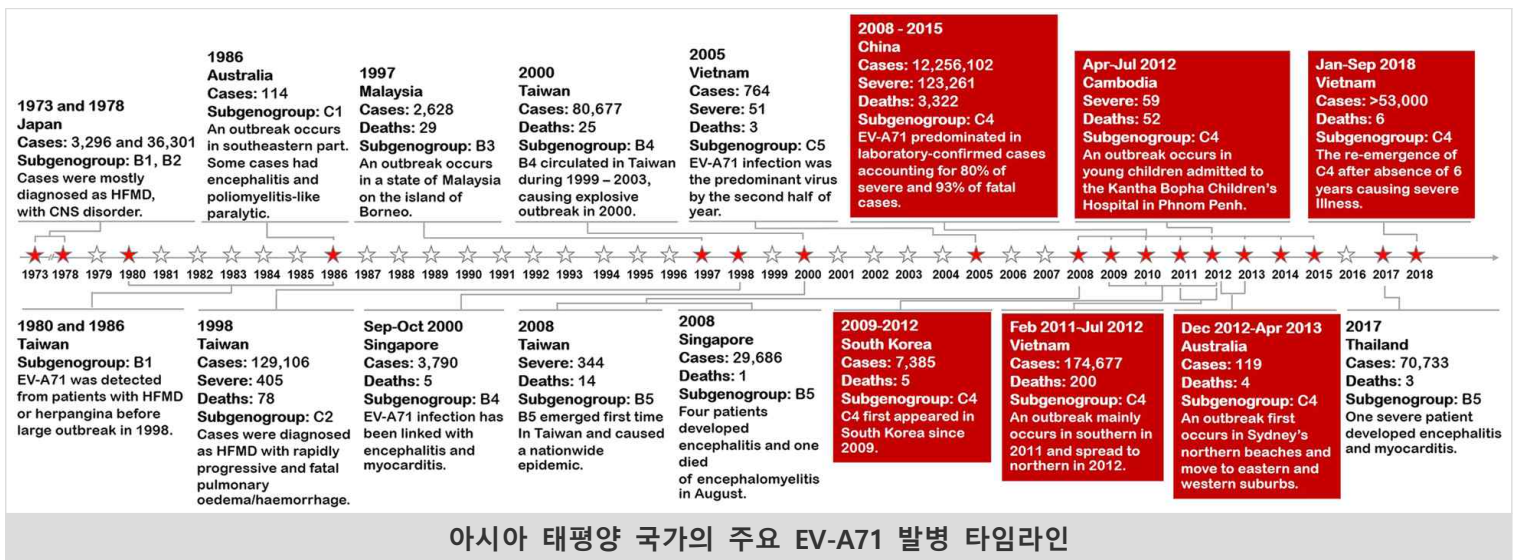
1973 and 1978
Japan
Cases: 3,296 and 36,301
Subgenogroup: B1, B2
Cases were mostly diagnosed as HFMD, with CNS disorder.

1986
Australia
Cases: 114
Subgenogroup: C1
An outbreak occurs in southeastern part. Some cases had encephalitis and poliomyelitis-like paralytic.

1997
Malaysia
Cases: 2,628
Deaths: 29
Subgenogroup: B3
An outbreak occurs in a state of Malaysia on the island of Borneo.

2000
Taiwan
Cases: 80,677
Deaths: 25
Subgenogroup: B4
B4 circulated in Taiwan during 1999 – 2003, causing explosive outbreak in 2000.

2005
Vietnam
Cases: 764
Severe: 51
Deaths: 3
Subgenogroup: C5
EV-A71 infection was the predominant virus by the second half of year.

2008 - 2015
China
Cases: 12,256,102
Severe: 123,261
Deaths: 3,322
Subgenogroup: C4
EV-A71 predominated in laboratory-confirmed cases accounting for 80% of severe and 93% of fatal cases.

Apr-Jul 2012
Cambodia
Severe: 59
Deaths: 52
Subgenogroup: C4
An outbreak occurs in young children admitted to the Kantha Bopha Children's Hospital in Phnom Penh.

Jan-Sep 2018
Vietnam
Cases: >53,000
Deaths: 6
Subgenogroup: C4
The re-emergence of C4 after absence of 6 years causing severe Illness.

1973 1978 1979 1980 1981 1982 1983 1984 1985 1986 1987 1988 1989 1990 1991 1992 1993 1994 1995 1996 1997 1998 1999 2000 2001 2002 2003 2004 2005 2006 2007 2008 2009 2010 2011 2012 2013 2014 2015 2016 2017 2018

1980 and 1986
Taiwan
Subgenogroup: B1
EV-A71 was detected from patients with HFMD or herpangina before large outbreak in 1998.

1998
Taiwan
Cases: 129,106
Severe: 405
Deaths: 78
Subgenogroup: C2
Cases were diagnosed as HFMD with rapidly progressive and fatal pulmonary oedema/haemorrhage.

Sep-Oct 2000
Singapore
Cases: 3,790
Deaths: 5
Subgenogroup: B4
EV-A71 infection has been linked with encephalitis and myocarditis.

2008
Taiwan
Severe: 344
Deaths: 14
Subgenogroup: B5
B5 emerged first time In Taiwan and caused a nationwide epidemic.

2008
Singapore
Cases: 29,686
Deaths: 1
Subgenogroup: B5
Four patients developed encephalitis and one died of encephalomyelitis in August.

2009-2012
South Korea
Cases: 7,385
Deaths: 5
Subgenogroup: C4
C4 first appeared in South Korea since 2009.

Feb 2011-Jul 2012
Vietnam
Cases: 174,677
Deaths: 200
Subgenogroup: C4
An outbreak mainly occurs in southern in 2011 and spread to northern in 2012.

Dec 2012-Apr 2013
Australia
Cases: 119
Deaths: 4
Subgenogroup: C4
An outbreak first occurs in Sydney's northern beaches and move to eastern and western suburbs.

2017
Thailand
Cases: 70,733
Deaths: 3
Subgenogroup: B5
One severe patient developed encephalitis and myocarditis.

아시아 태평양 국가의 주요 EV-A71 발병 타임라인